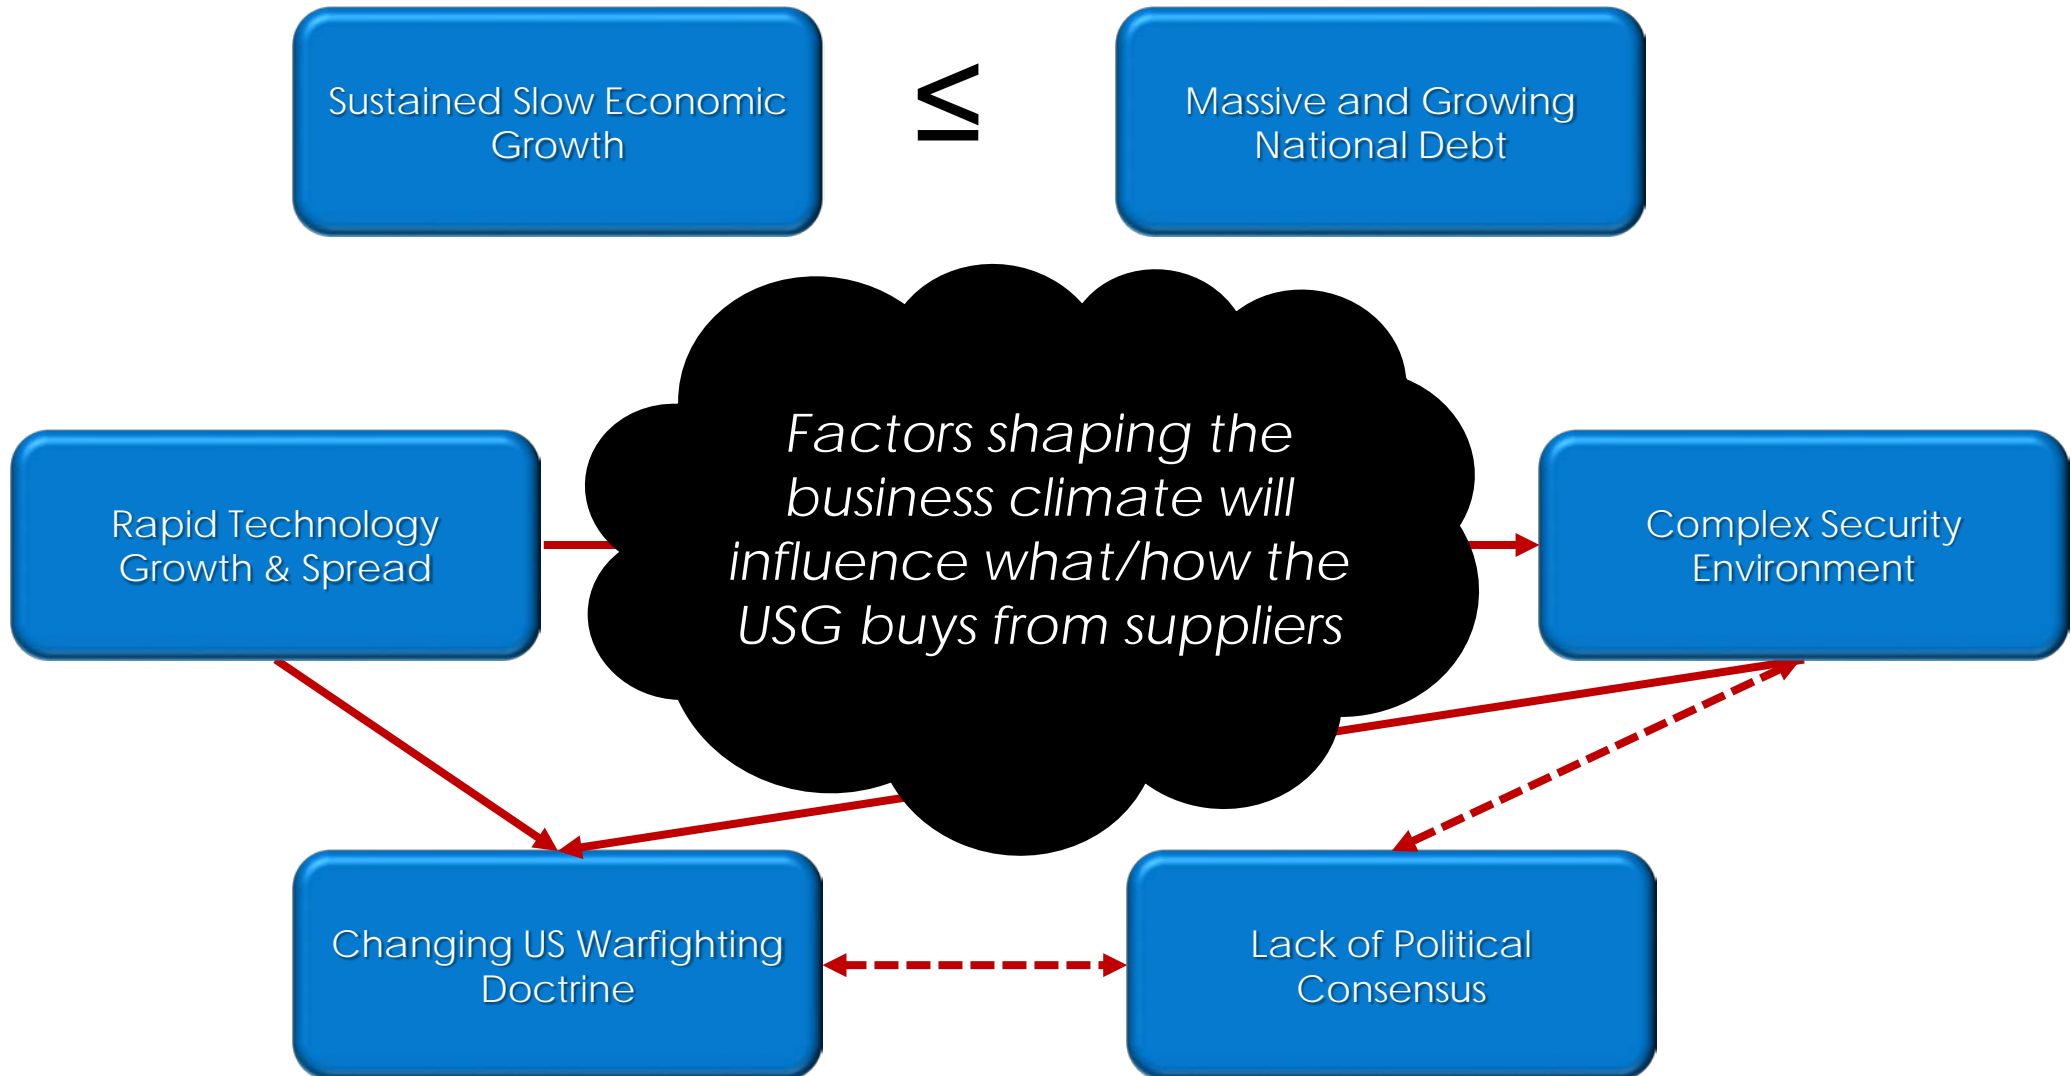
Sustained Slow Economic Growth

$\leq$

Massive and Growing National Debt

Rapid Technology Growth & Spread

Factors shaping the business climate will influence what/how the USG buys from suppliers

Complex Security Environment

Changing US Warfighting Doctrine

Lack of Political Consensus